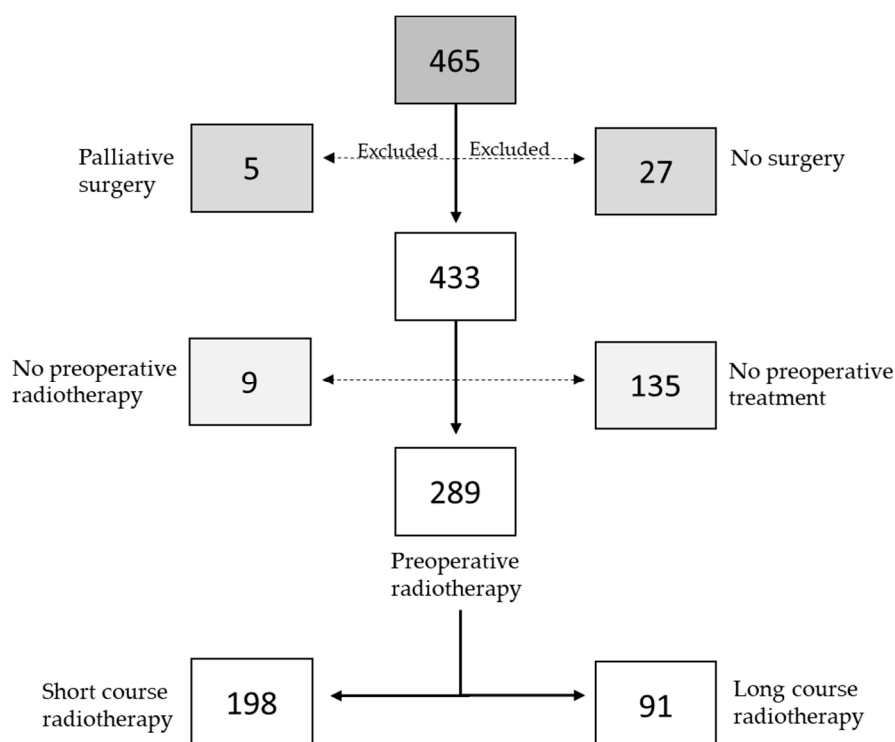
465

Palliative surgery

5

Excluded

Excluded

27

No surgery

433

No preoperative radiotherapy

9

135

No preoperative treatment

289

Preoperative radiotherapy

Short course radiotherapy

198

91

Long course radiotherapy